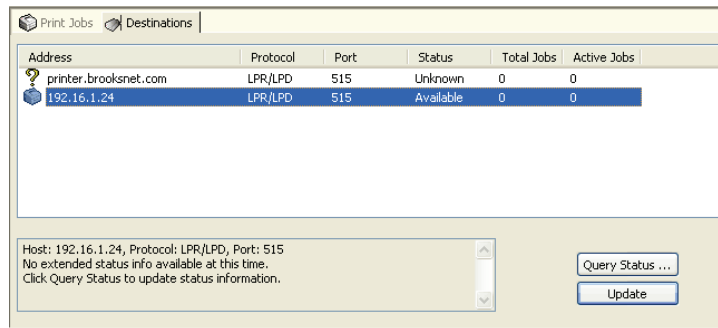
Print Jobs Destinations

| Address | Protocol | Port | Status | Total Jobs | Active Jobs |
|---|---|---|---|---|---|
| printer.brooksnet.com | LPR/LPD | 515 | Unknown | 0 | 0 |
| 192.16.1.24 | LPR/LPD | 515 | Available | 0 | 0 |

Host: 192.16.1.24, Protocol: LPR/LPD, Port: 515
No extended status info available at this time.
Click Query Status to update status information.

Query Status ...
Update